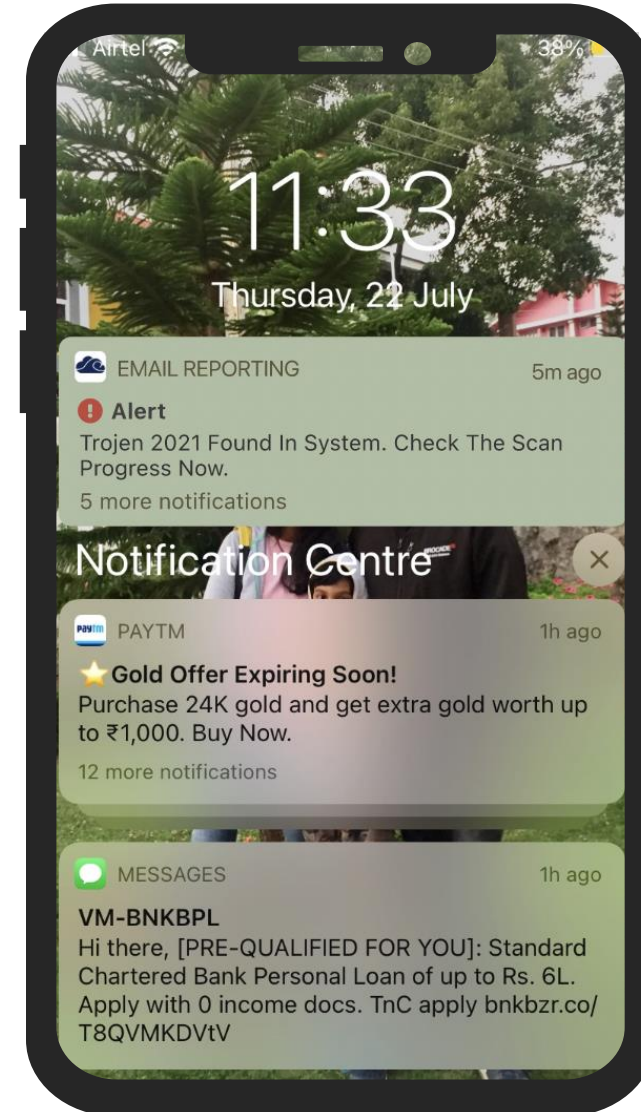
Airtel
38%

11:33

Thursday, 22 July

EMAIL REPORTING
5m ago

Alert
Trojen 2021 Found In System. Check The Scan Progress Now.
5 more notifications

Notification Centre

PAYTM
1h ago

⭐Gold Offer Expiring Soon!
Purchase 24K gold and get extra gold worth up to ₹1,000. Buy Now.
12 more notifications

MESSAGES
1h ago

VM-BNKBPL
Hi there, [PRE-QUALIFIED FOR YOU]: Standard Chartered Bank Personal Loan of up to Rs. 6L. Apply with 0 income docs. TnC apply bnkbzr.co/T8QVMKDVtV